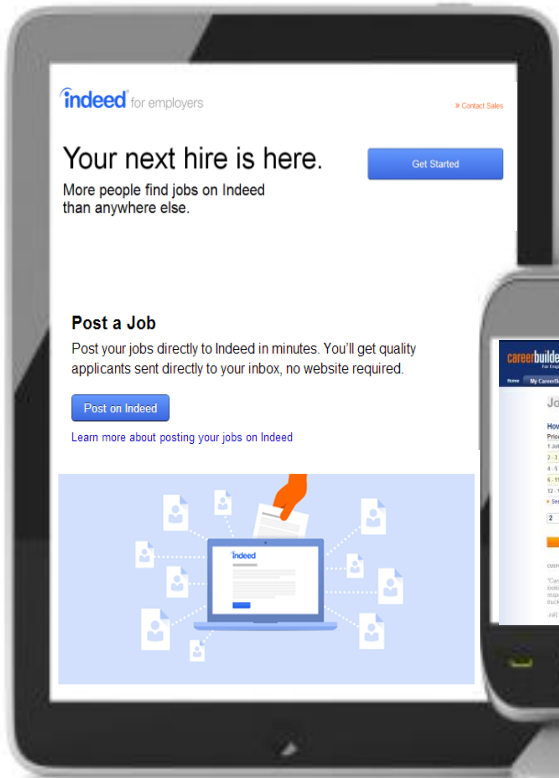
indeed for employers

» Contact Sales

Your next hire is here.

More people find jobs on Indeed than anywhere else.

Get Started

Post a Job

Post your jobs directly to Indeed in minutes. You'll get quality applicants sent directly to your inbox, no website required.

Post on Indeed

Learn more about posting your jobs on Indeed

indeed

careerbuilder

Home My CareerB

Jo

How
Pric

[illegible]